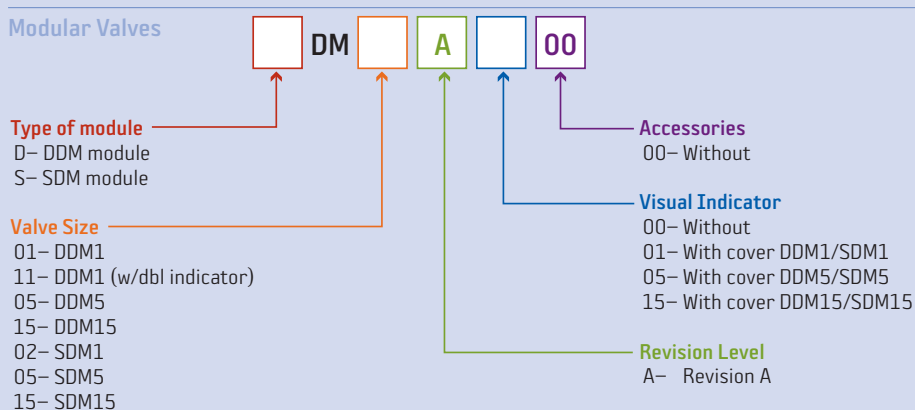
Modular Valves

DM A 00

Type of module
D– DDM module
S– SDM module

Valve Size
01– DDM1
11– DDM1 (w/dbl indicator)
05– DDM5
15– DDM15
02– SDM1
05– SDM5
15– SDM15

Accessories
00– Without

Visual Indicator
00– Without
01– With cover DDM1/SDM1
05– With cover DDM5/SDM5
15– With cover DDM15/SDM15

Revision Level
A– Revision A